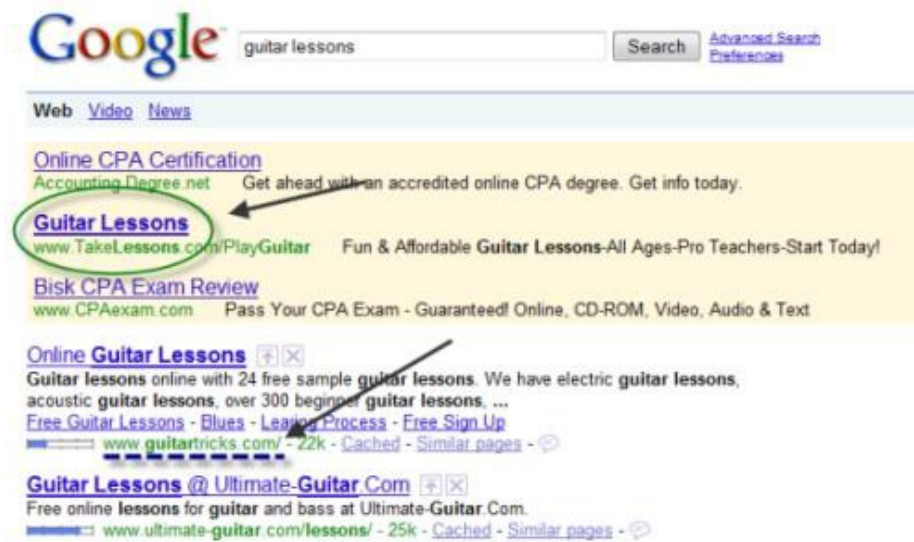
Google guitar lessons Search Advanced Search Preferences

Web Video News

Online CPA Certification
AccountingDegree.net Get ahead with an accredited online CPA degree. Get info today.

Guitar Lessons
www.TakeLessons.com/PlayGuitar Fun & Affordable Guitar Lessons-All Ages-Pro Teachers-Start Today!

Bisk CPA Exam Review
www.CPAexam.com Pass Your CPA Exam - Guaranteed! Online, CD-ROM, Video, Audio & Text

Online Guitar Lessons
Guitar lessons online with 24 free sample guitar lessons. We have electric guitar lessons, acoustic guitar lessons, over 300 beginner guitar lessons, ...
Free Guitar Lessons - Blues - Learning Process - Free Sign Up
www.guitartricks.com/ - 22k - Cached - Similar pages -

Guitar Lessons @ Ultimate-Guitar.Com
Free online lessons for guitar and bass at Ultimate-Guitar.Com.
www.ultimate-guitar.com/lessons/ - 25k - Cached - Similar pages -